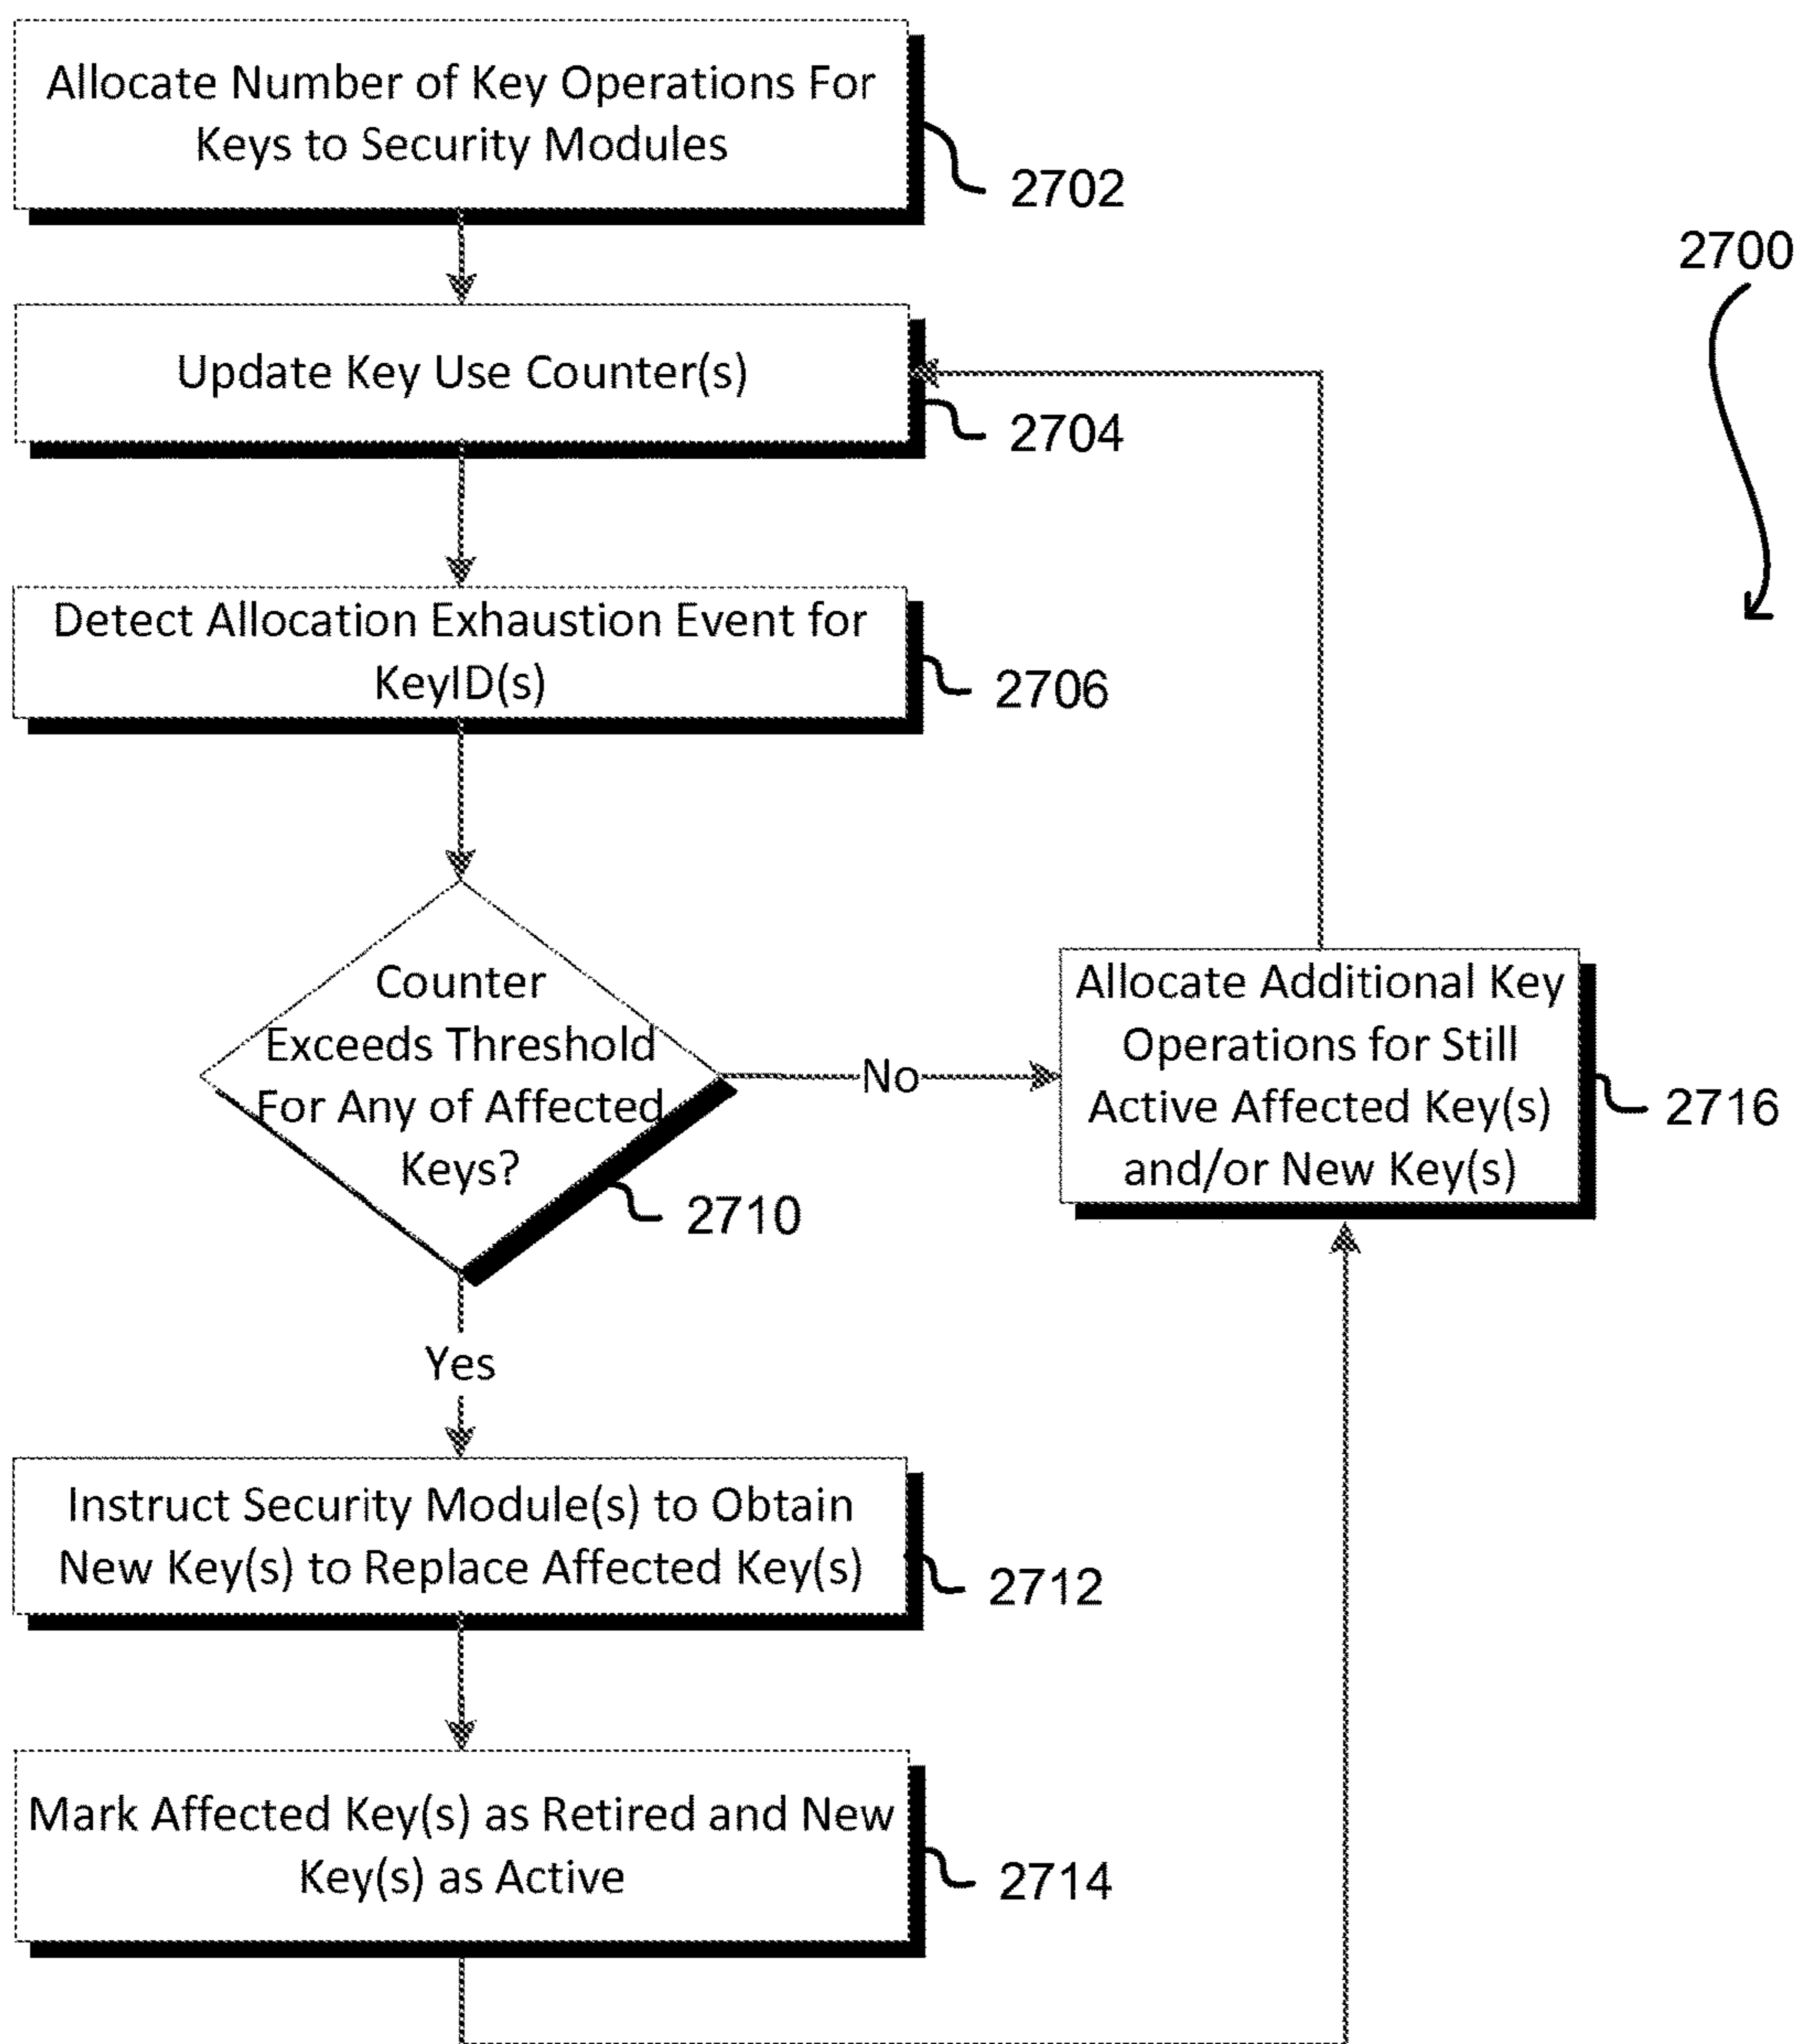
Allocate Number of Key Operations For Keys to Security Modules

2702

2700

Update Key Use Counter(s)

2704

Detect Allocation Exhaustion Event for KeyID(s)

2706

Counter Exceeds Threshold For Any of Affected Keys?

2710

No

Allocate Additional Key Operations for Still Active Affected Key(s) and/or New Key(s)

2716

Yes

Instruct Security Module(s) to Obtain New Key(s) to Replace Affected Key(s)

2712

Mark Affected Key(s) as Retired and New Key(s) as Active

2714